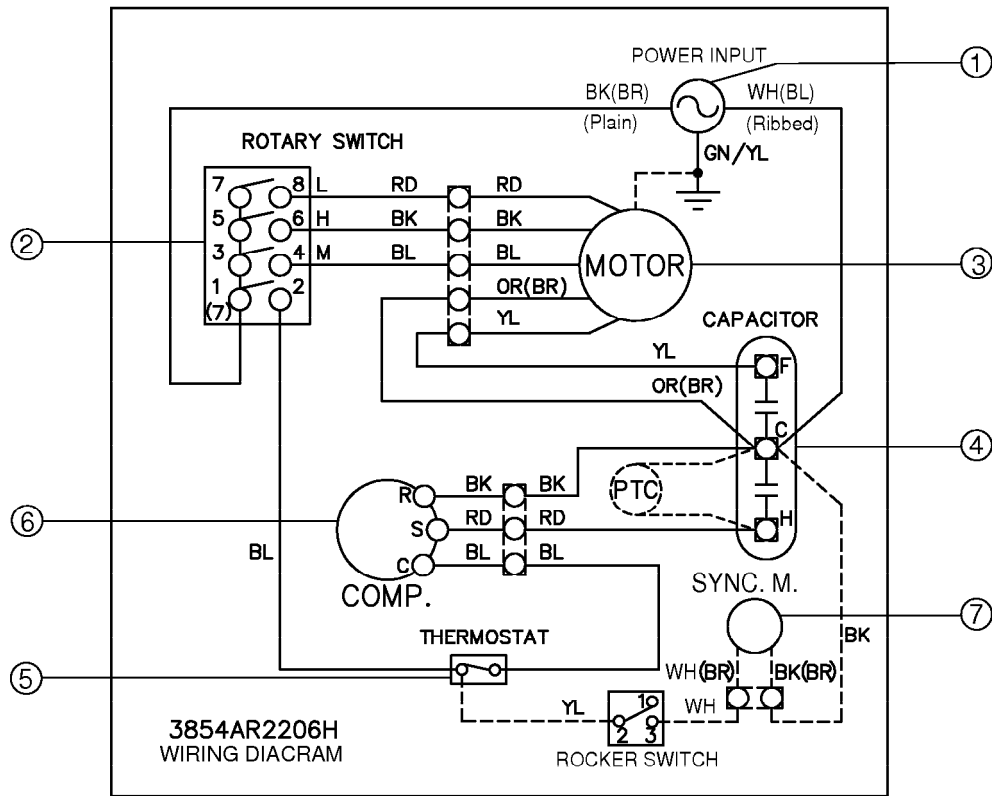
POWER INPUT
①
BK(BR)
(Plain)
WH(BL)
(Ribbed)
GN/YL
ROTARY SWITCH
7
8
L
RD
RD
5
6
H
BK
BK
②
3
4
M
BL
BL
MOTOR
③
1
(7)
2
OR(BR)
YL
CAPACITOR
YL
F
OR(BR)
C
④
PTC
BK
BK
R
⑥
S
RD
RD
H
BL
C
BL
BL
COMP.
SYNC. M.
⑦
BK
THERMOSTAT
⑤
WH(BR)
BK(BR)
YL
1
WH
2
3
3854AR2206H
WIRING DIACRAM
ROCKER SWITCH